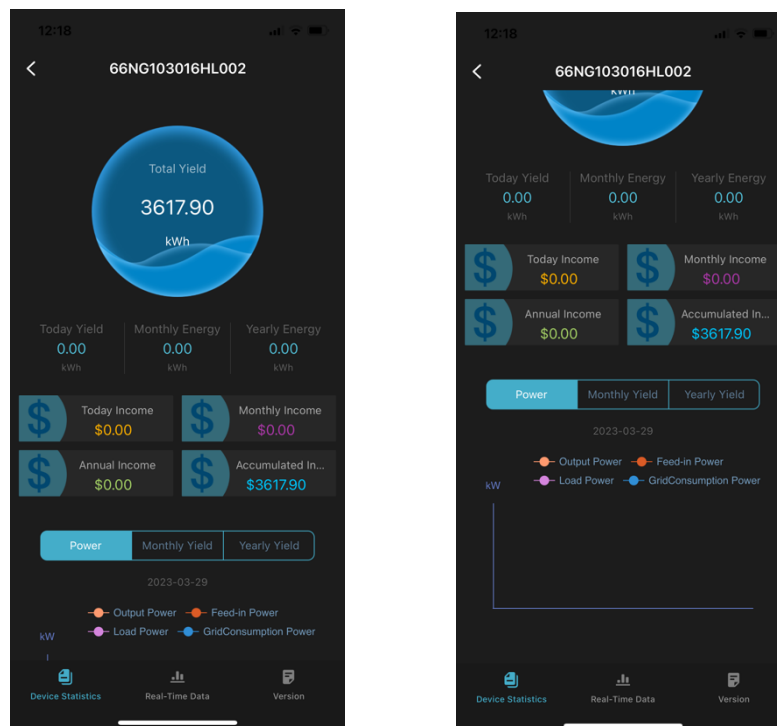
12:18

66NG103016HL002

Total Yield
3617.90
kWh

Today Yield
0.00
kWh

Monthly Energy
0.00
kWh

Yearly Energy
0.00
kWh

Today Income
$0.00

Monthly Income
$0.00

Annual Income
$0.00

Accumulated In...
$3617.90

Power | Monthly Yield | Yearly Yield

2023-03-29

Output Power
Feed-in Power
Load Power
GridConsumption Power

kW

Device Statistics
Real-Time Data
Version

12:18

66NG103016HL002

kWh

Today Yield
0.00
kWh

Monthly Energy
0.00
kWh

Yearly Energy
0.00
kWh

Today Income
$0.00

Monthly Income
$0.00

Annual Income
$0.00

Accumulated In...
$3617.90

Power | Monthly Yield | Yearly Yield

2023-03-29

Output Power
Feed-in Power
Load Power
GridConsumption Power

kW

Device Statistics
Real-Time Data
Version